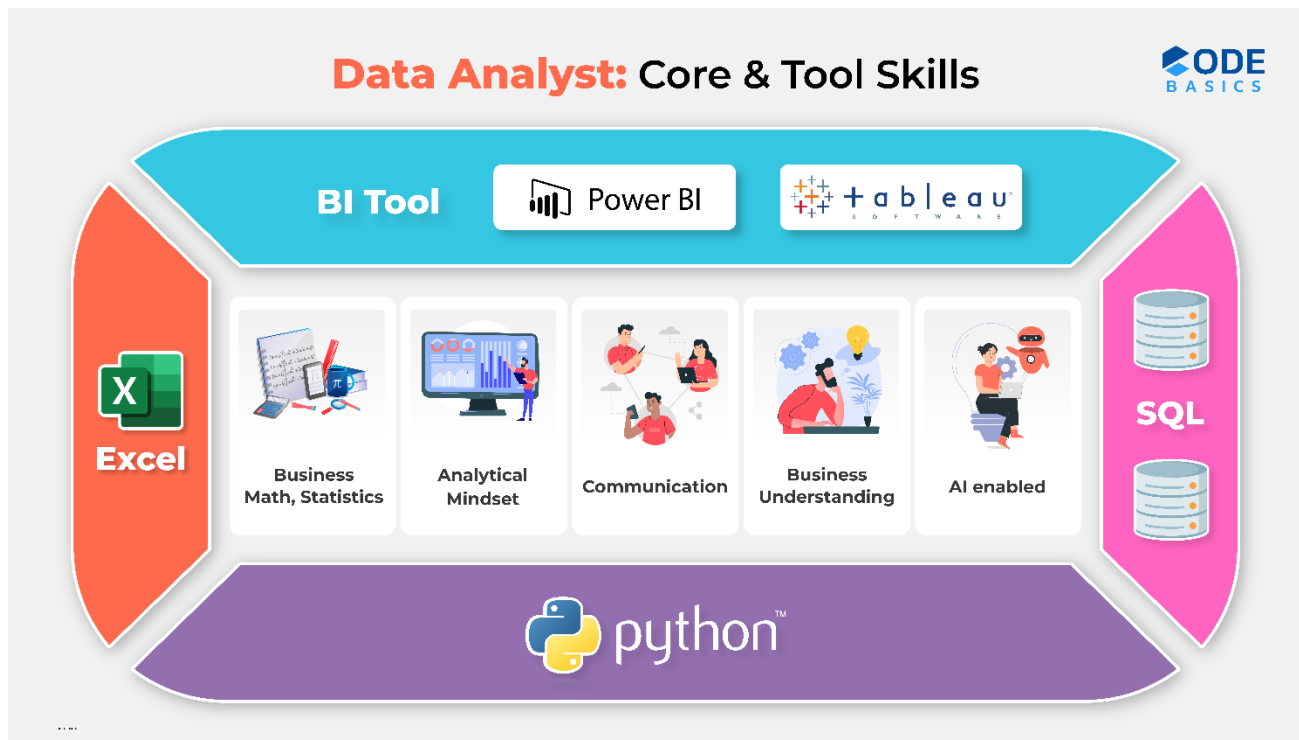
Data Analyst: Core & Tool Skills

CODE BASICS

BI Tool

Power BI

tableau SOFTWARE

Excel

SQL

Business Math, Statistics

Analytical Mindset

Communication

Business Understanding

AI enabled

python™